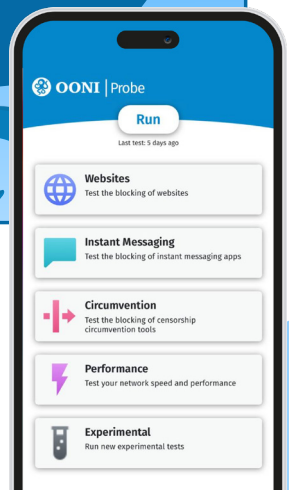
OONI | Probe

Run

Last test: 5 days ago

Websites
Test the blocking of websites

Instant Messaging
Test the blocking of instant messaging apps

Circumvention
Test the blocking of censorship circumvention tools

Performance
Test your network speed and performance

Experimental
Run new experimental tests